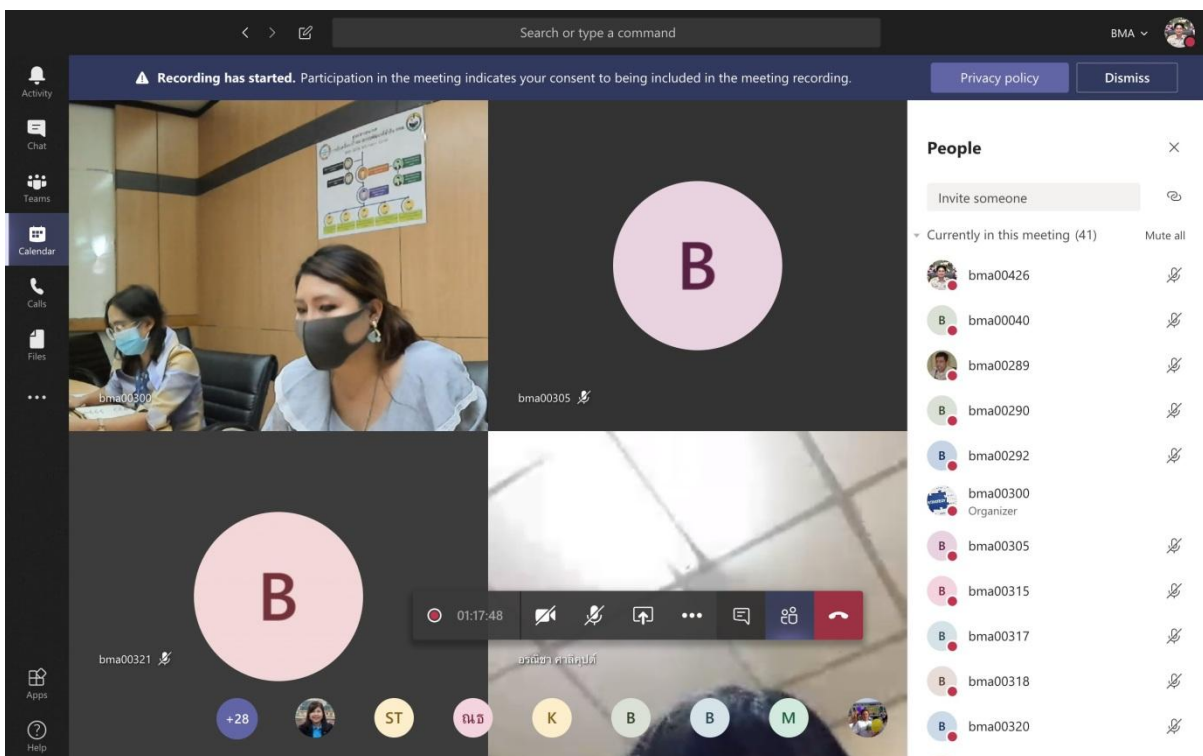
Search or type a command

BMA

Activity

Chat

Teams

Calendar

Calls

Files

...

Apps

Help

**Recording has started.** Participation in the meeting indicates your consent to being included in the meeting recording.

Privacy policy

Dismiss

bma00300

B

bma00305

B

bma00321

อรณิชา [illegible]

01:17:48

+28

ST

ณธ

K

B

B

M

People

Invite someone

Currently in this meeting (41)

Mute all

bma00426

B bma00040

bma00289

B bma00290

B bma00292

bma00300
Organizer

B bma00305

B bma00315

B bma00317

B bma00318

B bma00320